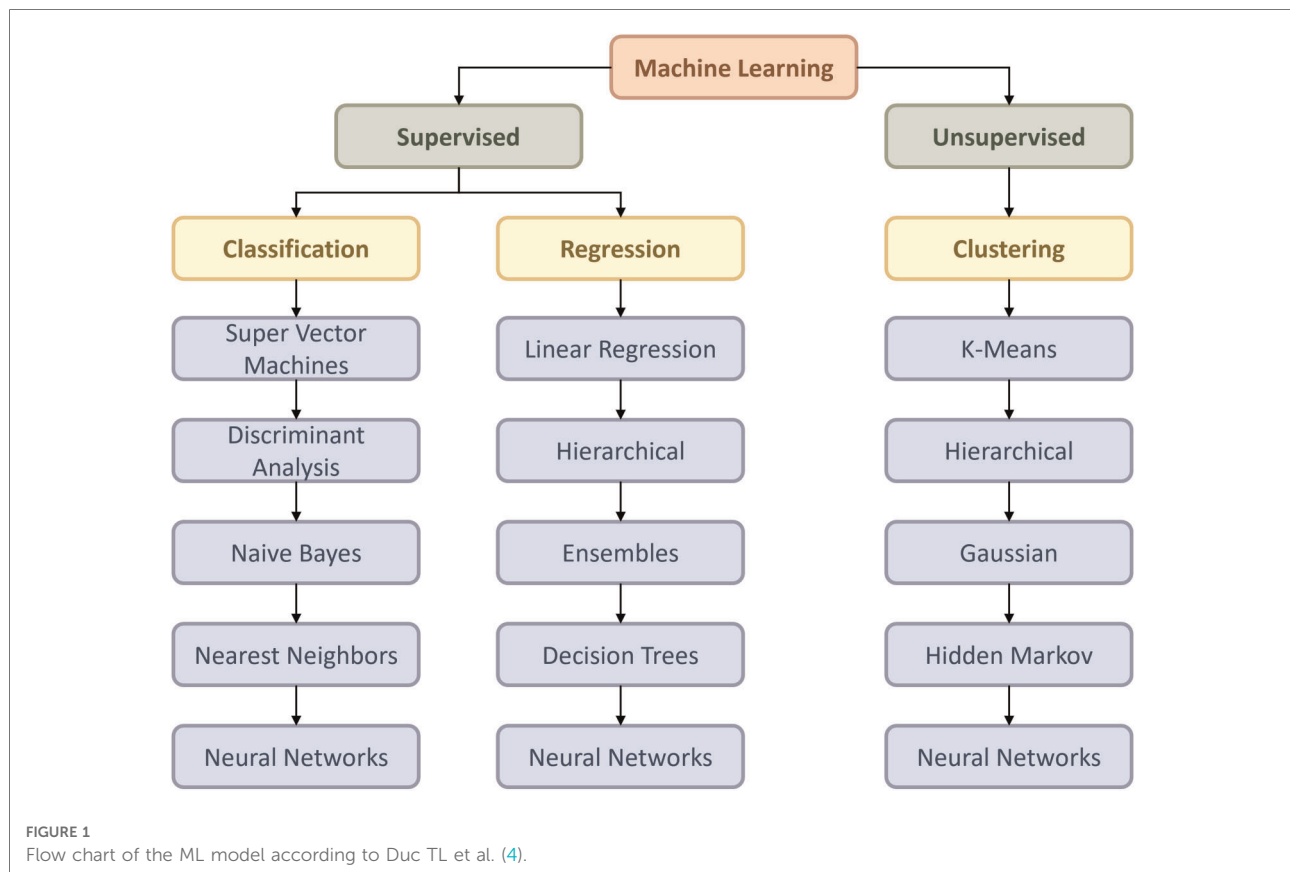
Machine Learning

Supervised

Unsupervised

Classification

Regression

Clustering

Super Vector Machines

Discriminant Analysis

Naive Bayes

Nearest Neighbors

Neural Networks

Linear Regression

Hierarchical

Ensembles

Decision Trees

Neural Networks

K-Means

Hierarchical

Gaussian

Hidden Markov

Neural Networks

FIGURE 1
Flow chart of the ML model according to Duc TL et al. (4).